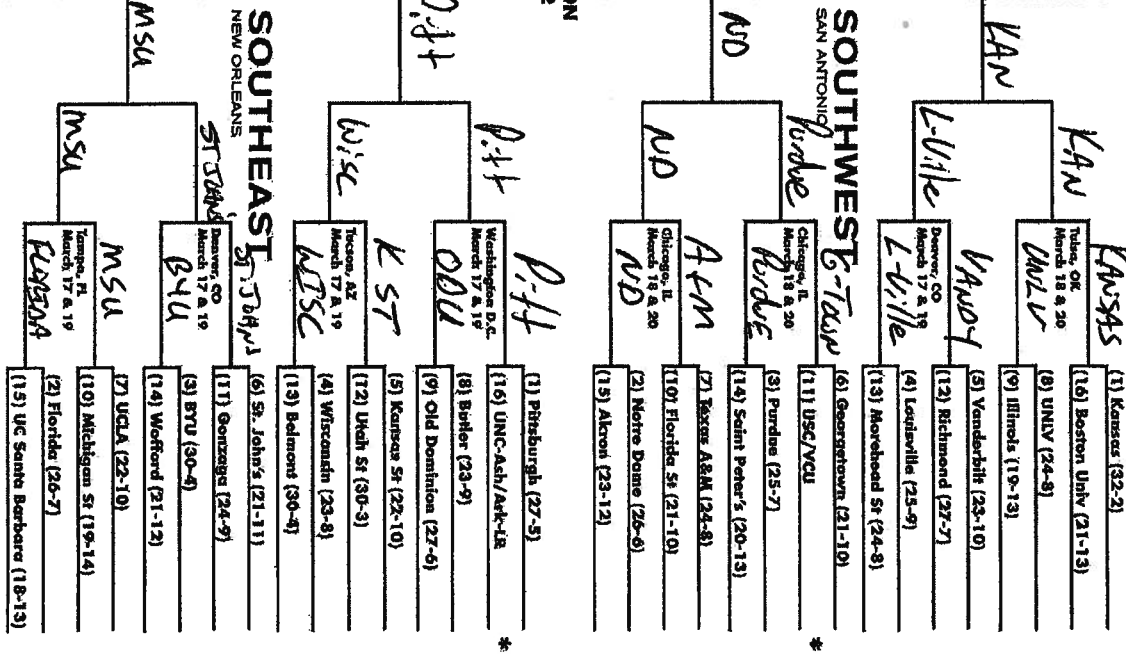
SOUTHWEST
SAN ANTONIO

(1) Kansas (32-2)
(16) Boston Univ (21-13)
(8) UNLV (24-8)
(9) Illinois (19-13)
(5) Vanderbilt (23-10)
(12) Richmond (27-7)
(4) Louisville (25-9)
(13) Morehead St (24-8)
(6) Georgetown (21-10)
(11) USC/VCU
(3) Purdue (25-7)
(14) Saint Peter's (20-13)
(7) Texas A&M (24-8)
(10) Florida St (21-10)
(2) Notre Dame (26-6)
(15) Akron (23-12)

Tulsa, OK
March 18 & 20

Denver, CO
March 18 & 19

Chicago, IL
March 18 & 20

Chicago, IL
March 18 & 20

KANSAS
UNLV
VANDY
L-Ville
G-Town
Purdue
A&M
ND
KAN
L-Ville
Purdue
ND
KAN
ND

*
*

SOUTHEAST
NEW ORLEANS

(1) Pittsburgh (27-5)
(16) UNC-Ash/Ark-LR
(8) Butler (23-9)
(9) Old Dominion (27-6)
(5) Kansas St (22-10)
(12) Utah St (30-3)
(4) Wisconsin (23-8)
(13) Belmont (30-4)
(6) St. John's (21-11)
(11) Gonzaga (24-9)
(3) BYU (30-4)
(14) Wofford (21-12)
(7) UCLA (22-10)
(10) Michigan St (19-14)
(2) Florida (26-7)
(15) UC Santa Barbara (18-13)

Washington D.C.
March 17 & 19

Tucson, AZ
March 17 & 19

Denver, CO
March 17 & 19

Tampa, FL
March 17 & 19

Pitt
ODU
K ST
WISC
St. John's
BYU
MSU
FLORIDA
Pitt
Wisc
St Johns
MSU
Pitt
MSU